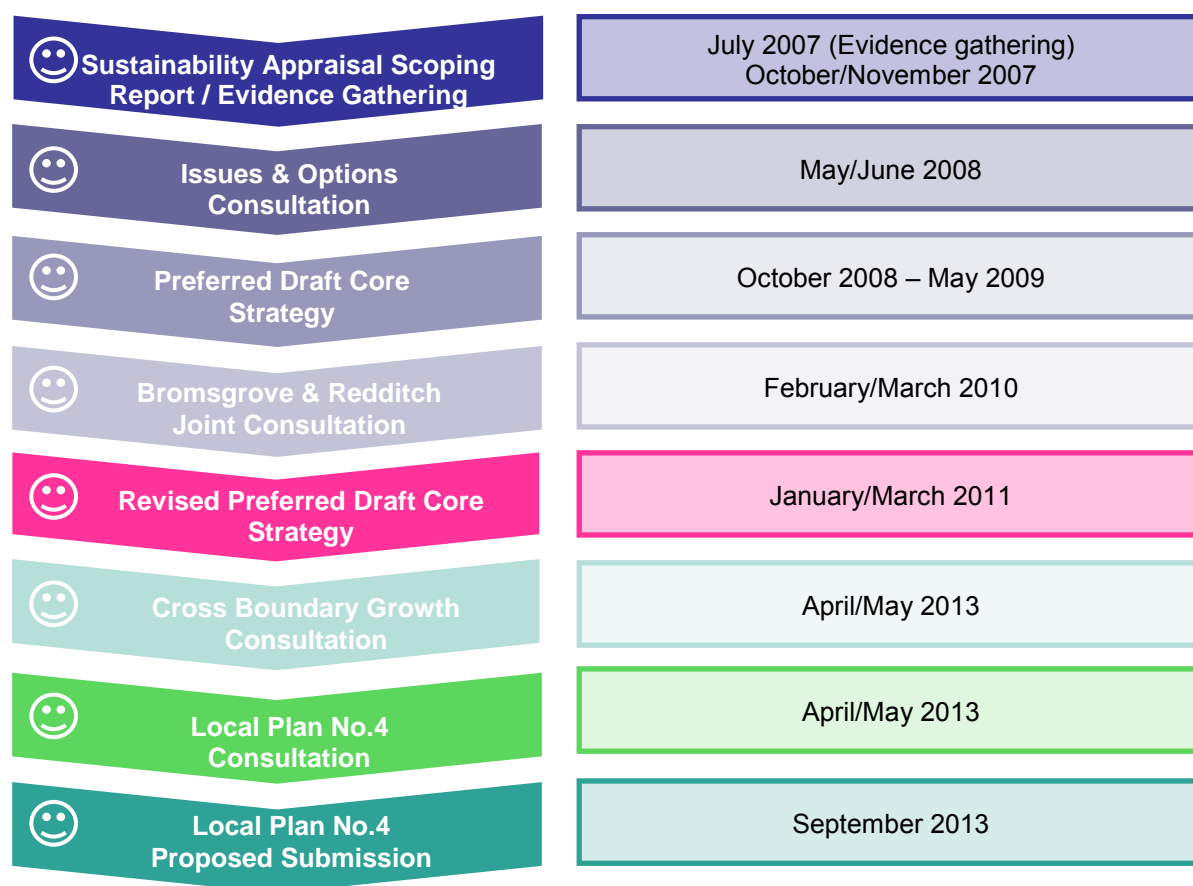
☺ Sustainability Appraisal Scoping Report / Evidence Gathering

July 2007 (Evidence gathering)
October/November 2007

☺ Issues & Options Consultation

May/June 2008

☺ Preferred Draft Core Strategy

October 2008 – May 2009

☺ Bromsgrove & Redditch Joint Consultation

February/March 2010

☺ Revised Preferred Draft Core Strategy

January/March 2011

☺ Cross Boundary Growth Consultation

April/May 2013

☺ Local Plan No.4 Consultation

April/May 2013

☺ Local Plan No.4 Proposed Submission

September 2013